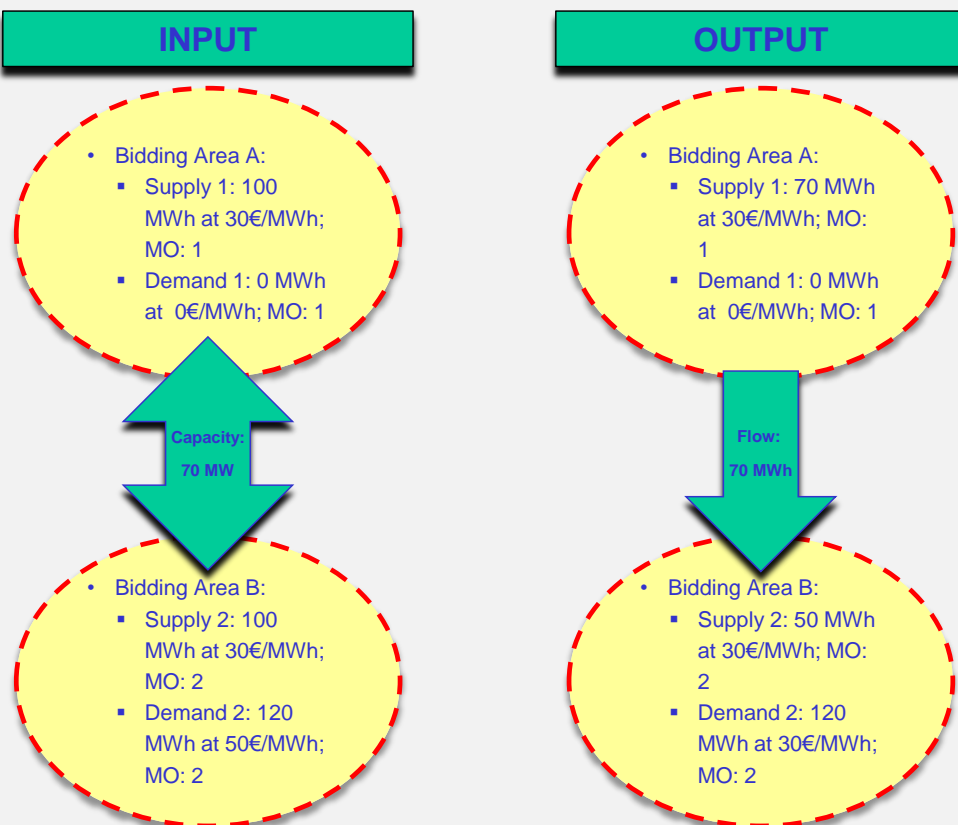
INPUT

- Bidding Area A:
  - Supply 1: 100 MWh at 30€/MWh; MO: 1
  - Demand 1: 0 MWh at 0€/MWh; MO: 1

Capacity: 70 MW

- Bidding Area B:
  - Supply 2: 100 MWh at 30€/MWh; MO: 2
  - Demand 2: 120 MWh at 50€/MWh; MO: 2

OUTPUT

- Bidding Area A:
  - Supply 1: 70 MWh at 30€/MWh; MO: 1
  - Demand 1: 0 MWh at 0€/MWh; MO: 1

Flow: 70 MWh

- Bidding Area B:
  - Supply 2: 50 MWh at 30€/MWh; MO: 2
  - Demand 2: 120 MWh at 30€/MWh; MO: 2